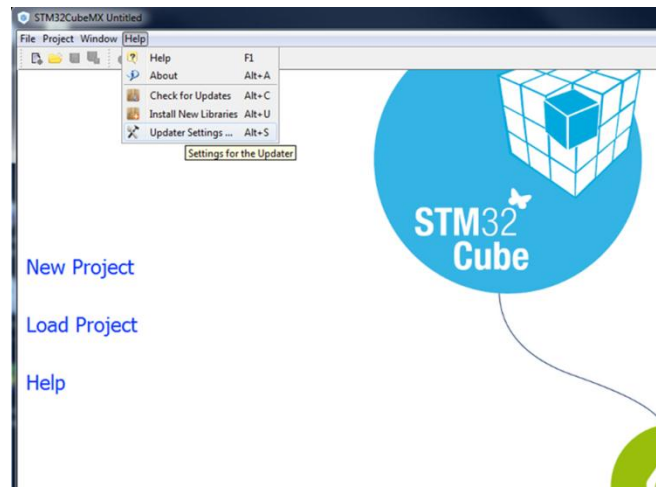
STM32CubeMX Untitled

File Project Window Help

Help F1
About Alt+A
Check for Updates Alt+C
Install New Libraries Alt+U
Updater Settings ... Alt+S

Settings for the Updater

STM32 Cube

New Project

Load Project

Help